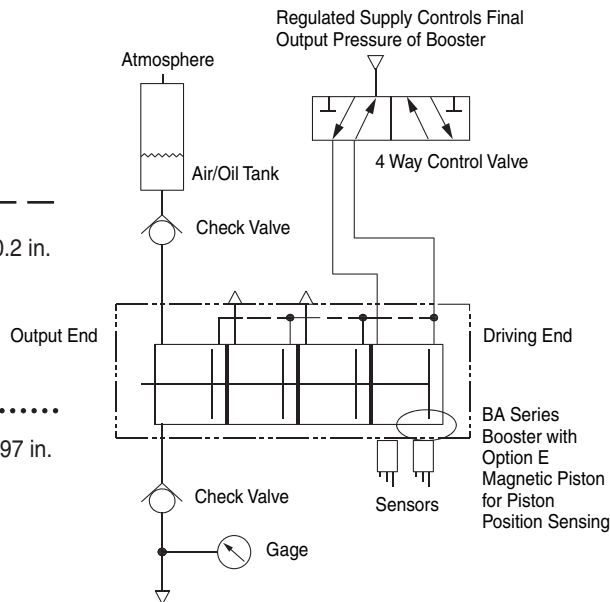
Regulated Supply Controls Final Output Pressure of Booster

Atmosphere

Air/Oil Tank

4 Way Control Valve

Check Valve

0.2 in.

Output End

Driving End

BA Series Booster with Option E Magnetic Piston for Piston Position Sensing

97 in.

Check Valve

Sensors

Gage